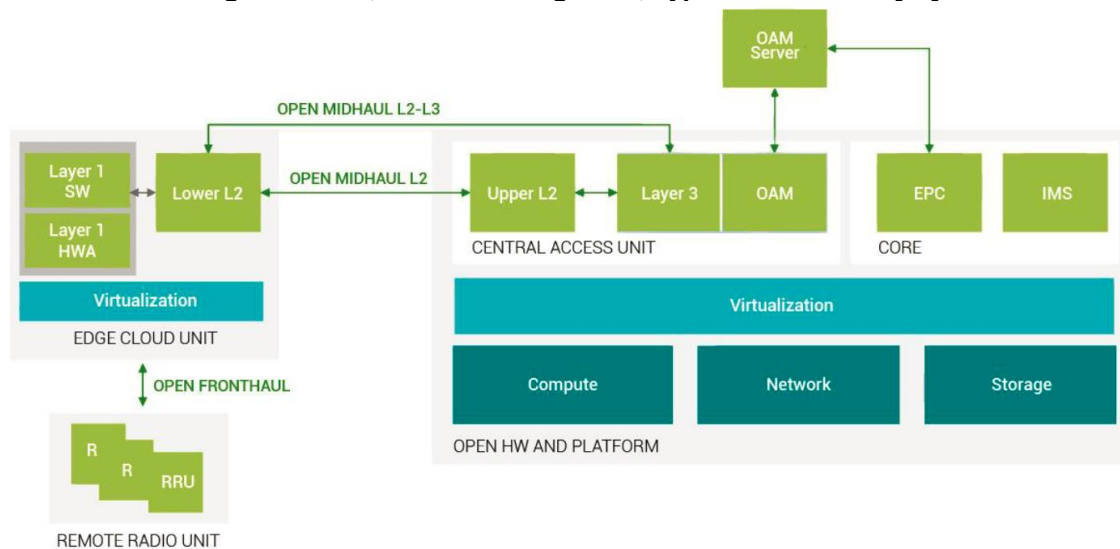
OAM Server

OPEN MIDHAUL L2-L3

Layer 1 SW

Layer 1 HWA

Lower L2

OPEN MIDHAUL L2

Upper L2

Layer 3

OAM

CENTRAL ACCESS UNIT

EPC

IMS

CORE

Virtualization

EDGE CLOUD UNIT

Virtualization

OPEN FRONTHAUL

Compute

Network

Storage

OPEN HW AND PLATFORM

R

R

RRU

REMOTE RADIO UNIT